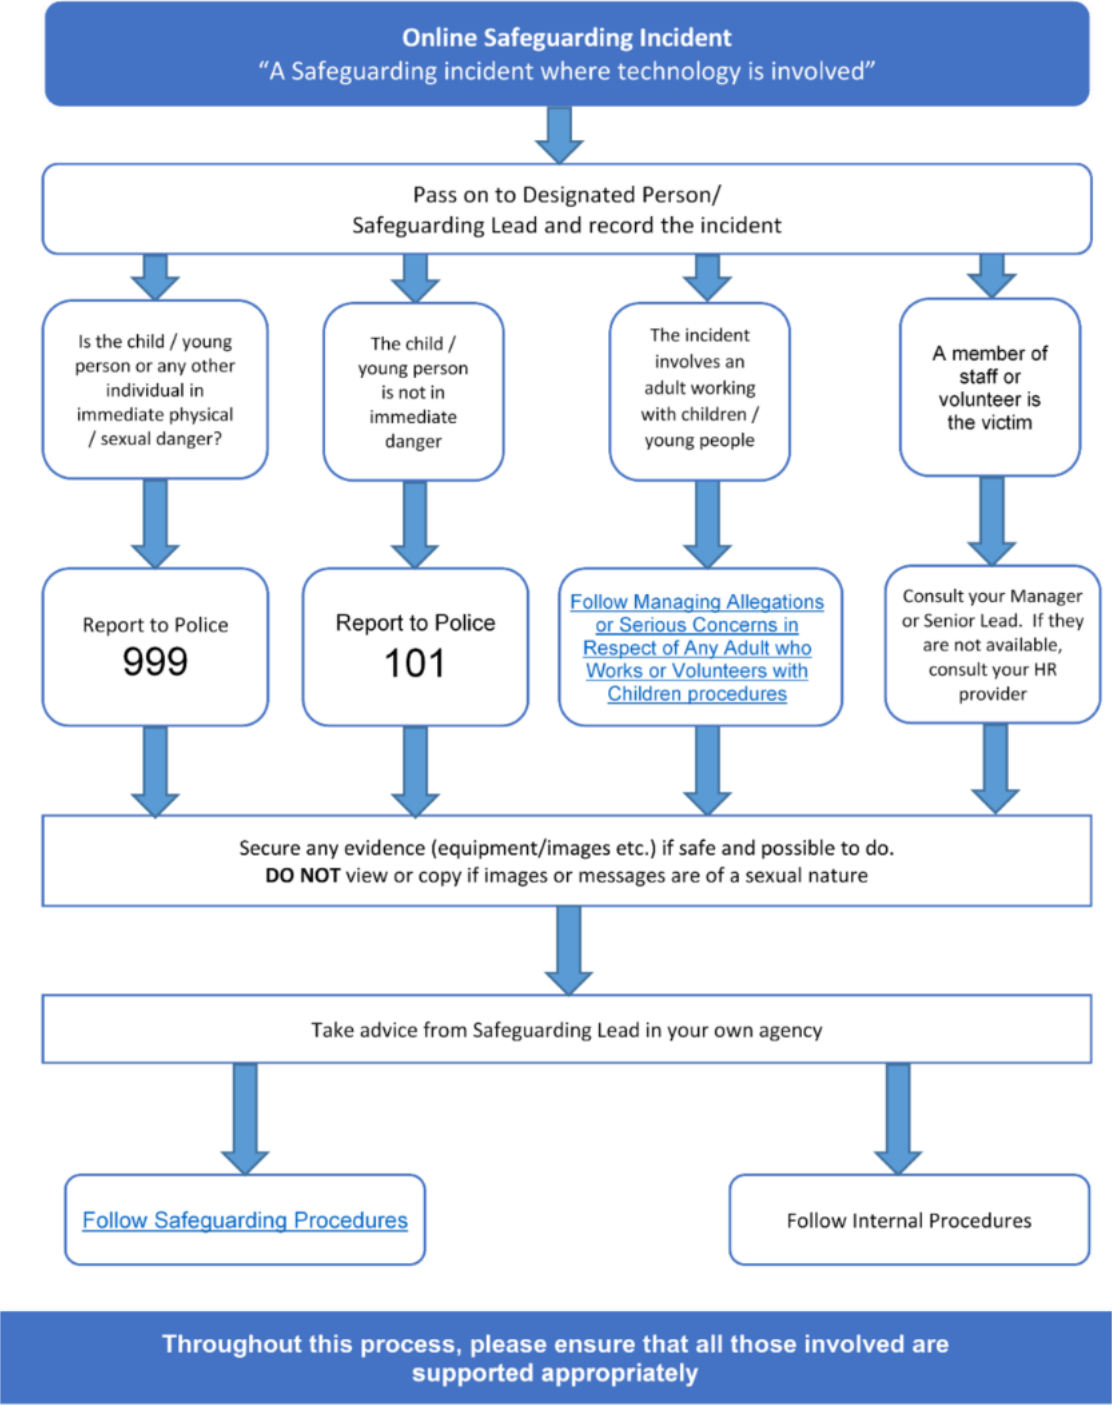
Online Safeguarding Incident
“A Safeguarding incident where technology is involved”

Pass on to Designated Person/
Safeguarding Lead and record the incident

Is the child / young person or any other individual in immediate physical / sexual danger?

Report to Police
999

The child / young person is not in immediate danger

Report to Police
101

The incident involves an adult working with children / young people

Follow Managing Allegations or Serious Concerns in Respect of Any Adult who Works or Volunteers with Children procedures

A member of staff or volunteer is the victim

Consult your Manager or Senior Lead. If they are not available, consult your HR provider

Secure any evidence (equipment/images etc.) if safe and possible to do.
**DO NOT** view or copy if images or messages are of a sexual nature

Take advice from Safeguarding Lead in your own agency

Follow Safeguarding Procedures

Follow Internal Procedures

Throughout this process, please ensure that all those involved are supported appropriately